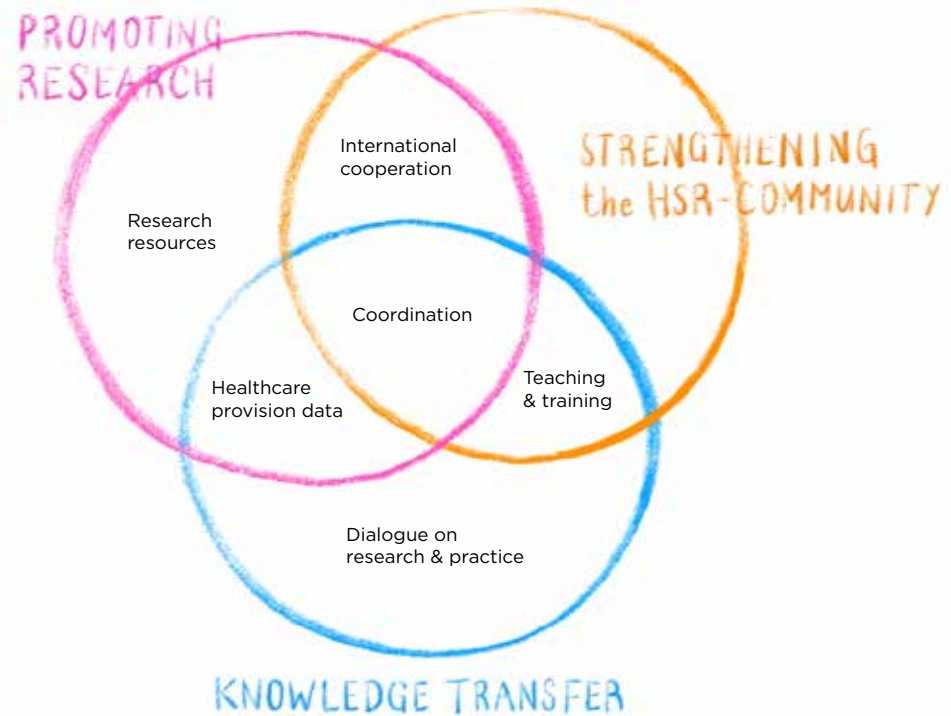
PROMOTING RESEARCH

STRENGTHENING the HSR-COMMUNITY

International cooperation

Research resources

Coordination

Healthcare provision data

Teaching & training

Dialogue on research & practice

KNOWLEDGE TRANSFER